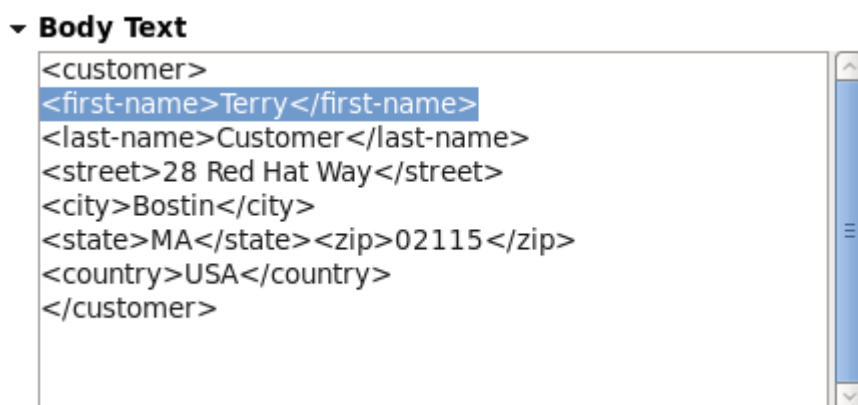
Body Text

<customer>
<first-name>Terry</first-name>
<last-name>Customer</last-name>
<street>28 Red Hat Way</street>
<city>Bostin</city>
<state>MA</state><zip>02115</zip>
<country>USA</country>
</customer>